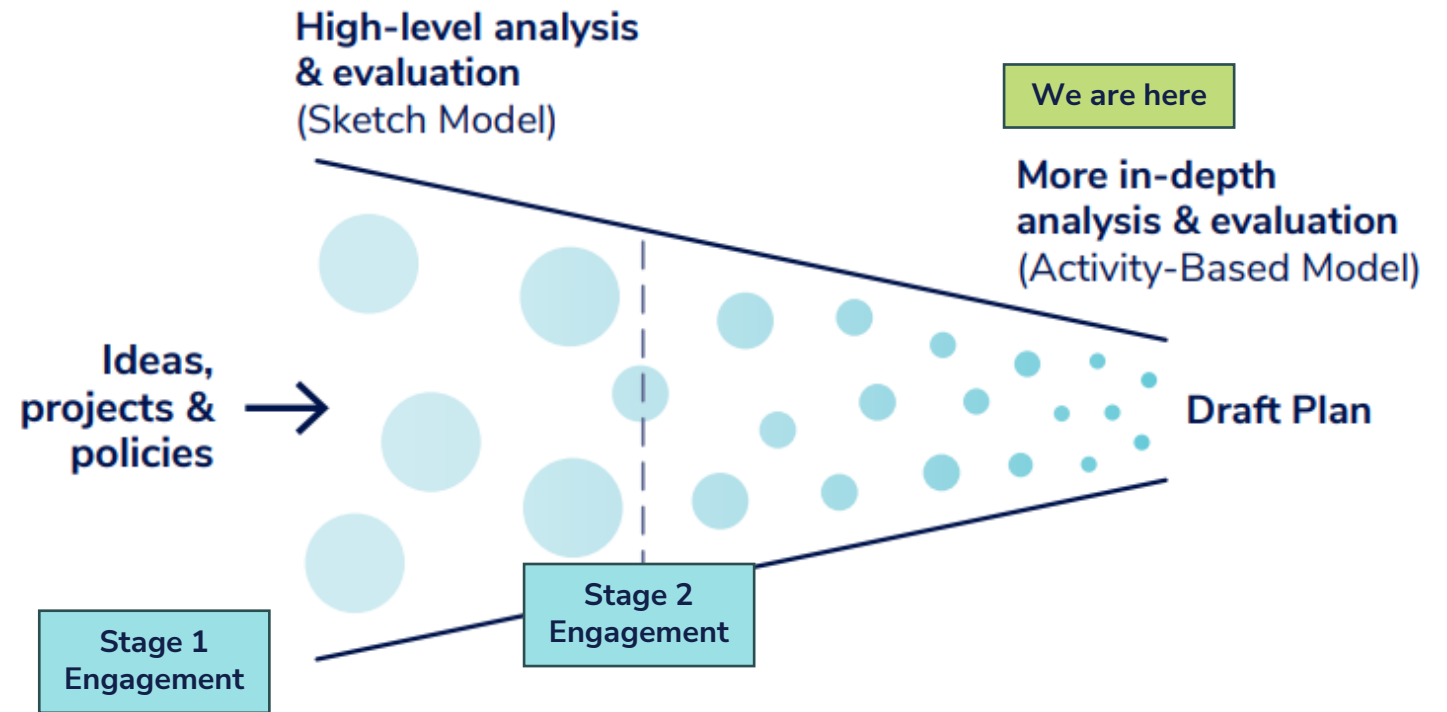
High-level analysis & evaluation
(Sketch Model)

We are here

More in-depth analysis & evaluation
(Activity-Based Model)

Ideas, projects & policies

Draft Plan

Stage 2 Engagement

Stage 1 Engagement